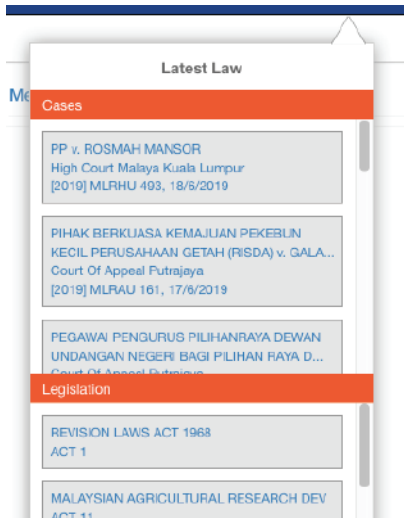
Me

Latest Law

Cases

PP v. ROSMAH MANSOR
High Court Malaya Kuala Lumpur
[2019] MLRHU 493, 18/6/2019

PIHAK BERKUASA KEMAJUAN PEKEBUN KECIL PERUSAHAAN GETAH (RISDA) v. GALA...
Court Of Appeal Putrajaya
[2019] MLRAU 161, 17/6/2019

PEGAWAI PENGURUS PILIHANRAYA DEWAN UNDANGAN NEGERI BAGI PILIHAN RAYA D...
Court Of Appeal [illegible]

Legislation

REVISION LAWS ACT 1968
ACT 1

MALAYSIAN AGRICULTURAL RESEARCH DEV
ACT 11